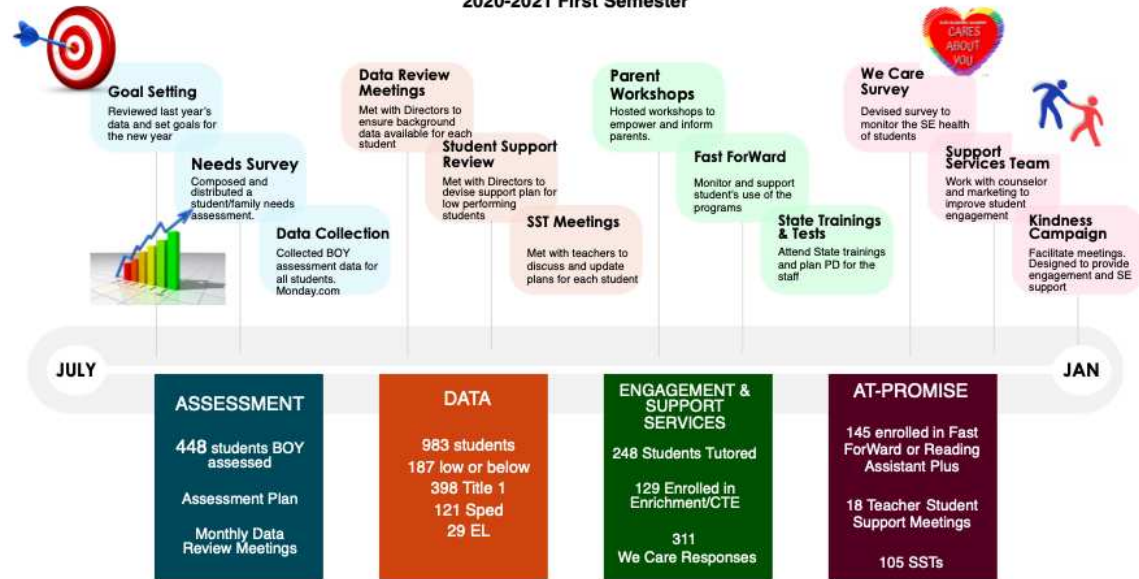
2020-2021 First Semester

Goal Setting
Reviewed last year's data and set goals for the new year

Needs Survey
Composed and distributed a student/family needs assessment.

Data Collection
Collected BOY assessment data for all students. Monday.com

Data Review Meetings
Met with Directors to ensure background data available for each student

Student Support Review
Met with Directors to devise support plan for low performing students

SST Meetings
Met with teachers to discuss and update plans for each student

Parent Workshops
Hosted workshops to empower and inform parents.

Fast ForWard
Monitor and support student's use of the programs

State Trainings & Tests
Attend State trainings and plan PD for the staff

CARES ABOUT YOU

We Care Survey
Devised survey to monitor the SE health of students

Support Services Team
Work with counselor and marketing to improve student engagement

Kindness Campaign
Facilitate meetings. Designed to provide engagement and SE support

JULY

JAN

ASSESSMENT
448 students BOY assessed
Assessment Plan
Monthly Data Review Meetings

DATA
983 students
187 low or below
398 Title 1
121 Sped
29 EL

ENGAGEMENT & SUPPORT SERVICES
248 Students Tutored
129 Enrolled in Enrichment/CTE
311 We Care Responses

AT-PROMISE
145 enrolled in Fast ForWard or Reading Assistant Plus
18 Teacher Student Support Meetings
105 SSTs